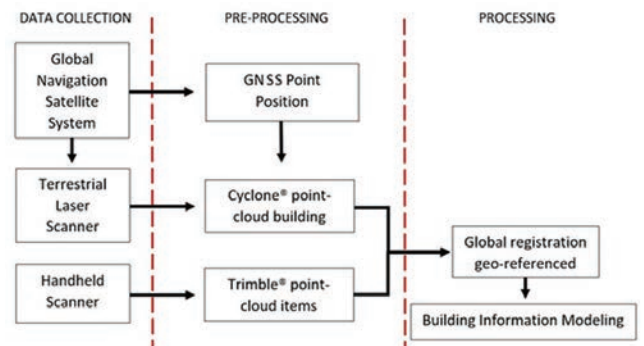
DATA COLLECTION

PRE-PROCESSING

PROCESSING

Global Navigation Satellite System

GNSS Point Position

Terrestrial Laser Scanner

Cyclone® point-cloud building

Handheld Scanner

Trimble® point-cloud items

Global registration geo-referenced

Building Information Modeling